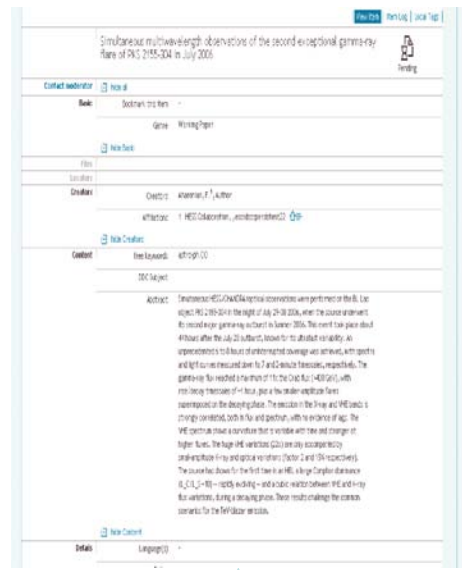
View Item | Item Log | Local Tags

Simultaneous multiwavelength observations of the second exceptional gamma-ray flare of PKS 2155-304 in July 2006

Pending

Contact moderator | Hide all

Basic | Bookmark this item | -

Genre | Working Paper

Hide Basic

Files

Locators

Creators | Creators | Aharonian, F.¹, Author

Affiliations | 1. HESS Collaboration, ...

Hide Creators

Content | Free keywords | astroph CO

DDC Subject

Abstract | Simultaneous HESS/Chandra/RXTE/optical observations were performed on the BL Lac object PKS 2155-304 in the night of July 29-30 2006, when the source underwent its second major gamma-ray outburst in Summer 2006. This event took place about 48 hours after the July 28 outburst, known for its ultrafast variability. An unprecedented 6 to 8 hours of uninterrupted coverage was achieved, with spectra and light curves measured down to 7 and 2-minute timescales, respectively. The gamma-ray flux reached a maximum of 11x the Crab flux (>400 GeV), with rise/decay timescales of ~1 hour, plus a few smaller-amplitude flares superimposed on the decaying phase. The emission in the X-ray and VHE bands is strongly correlated, both in flux and spectrum, with no evidence of lags. The VHE spectrum shows a curvature that is variable with time and stronger at higher fluxes. The huge VHE variations (x20) are only accompanied by small-amplitude X-ray and optical variations (factor 2 and 15% respectively). The source has shown for the first time in an HBL a large Compton dominance (L_C/L_S ~ 10) -- rapidly evolving -- and a cubic relation between VHE and X-ray flux variations, during a decaying phase. These results challenge the common scenarios for the TeV-blazar emission.

Hide Content

Details | Language(s) | -